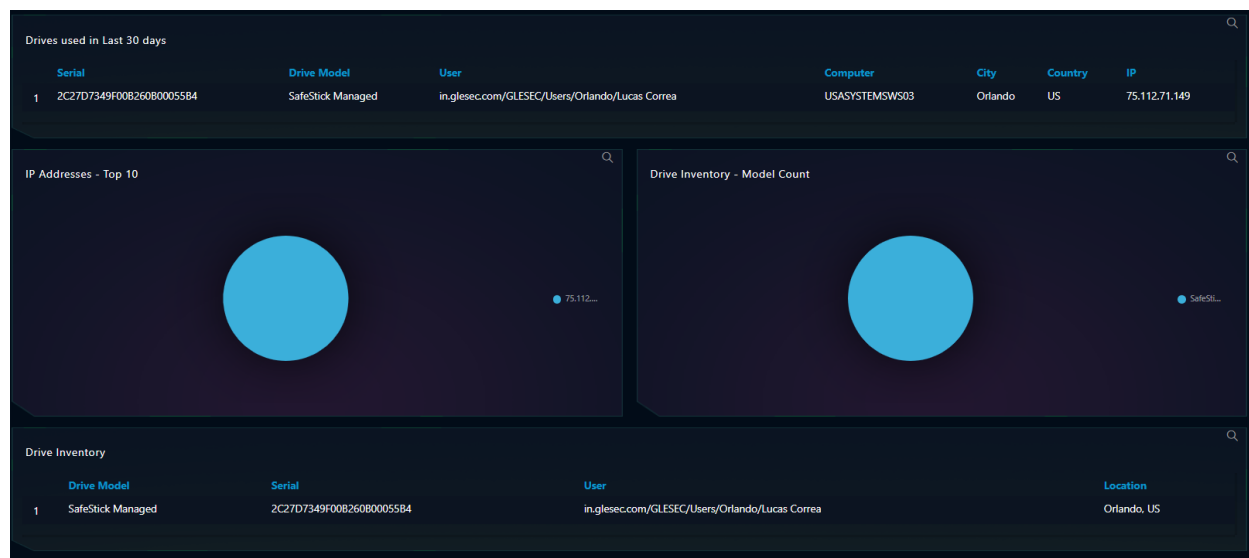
Drives used in Last 30 days

| | Serial | Drive Model | User | Computer | City | Country | IP |
|---|---|---|---|---|---|---|---|
| 1 | 2C27D7349F00B260B00055B4 | SafeStick Managed | in.glesec.com/GLESEC/Users/Orlando/Lucas Correa | USASYSTEMSWS03 | Orlando | US | 75.112.71.149 |

IP Addresses - Top 10

75.112....

Drive Inventory - Model Count

SafeSti...

Drive Inventory

| | Drive Model | Serial | User | Location |
|---|---|---|---|---|
| 1 | SafeStick Managed | 2C27D7349F00B260B00055B4 | in.glesec.com/GLESEC/Users/Orlando/Lucas Correa | Orlando, US |